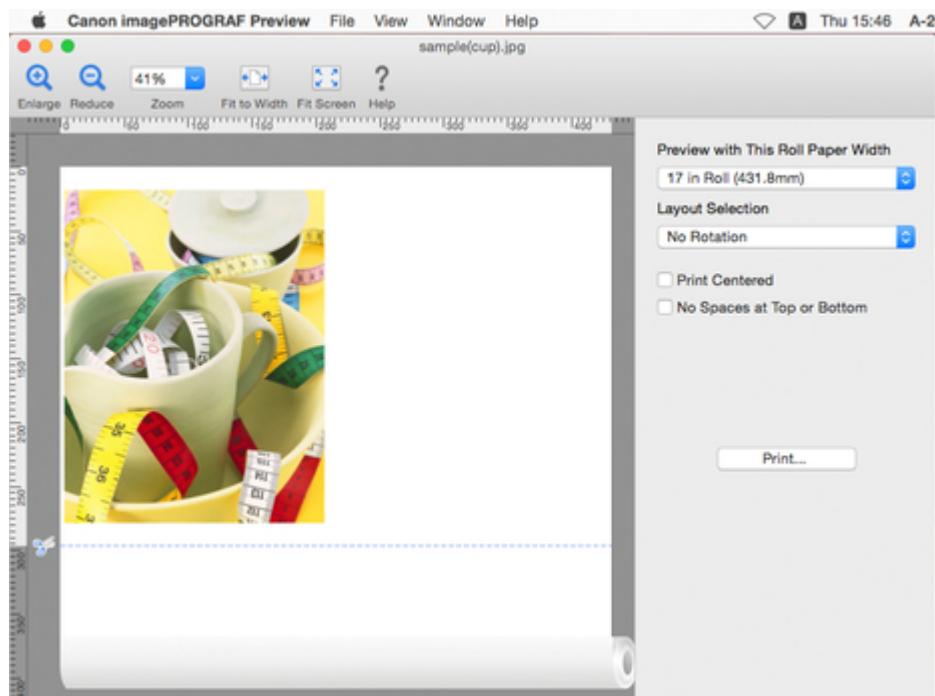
Canon imagePROGRAF Preview File View Window Help Thu 15:46 A-2

sample(cup).jpg

Enlarge Reduce 41% Zoom Fit to Width Fit Screen Help

0 50 100 150 200 250 300 350 400

0 50 100 150 200 250 300 350

Preview with This Roll Paper Width

17 in Roll (431.8mm)

Layout Selection

No Rotation

Print Centered

No Spaces at Top or Bottom

Print...